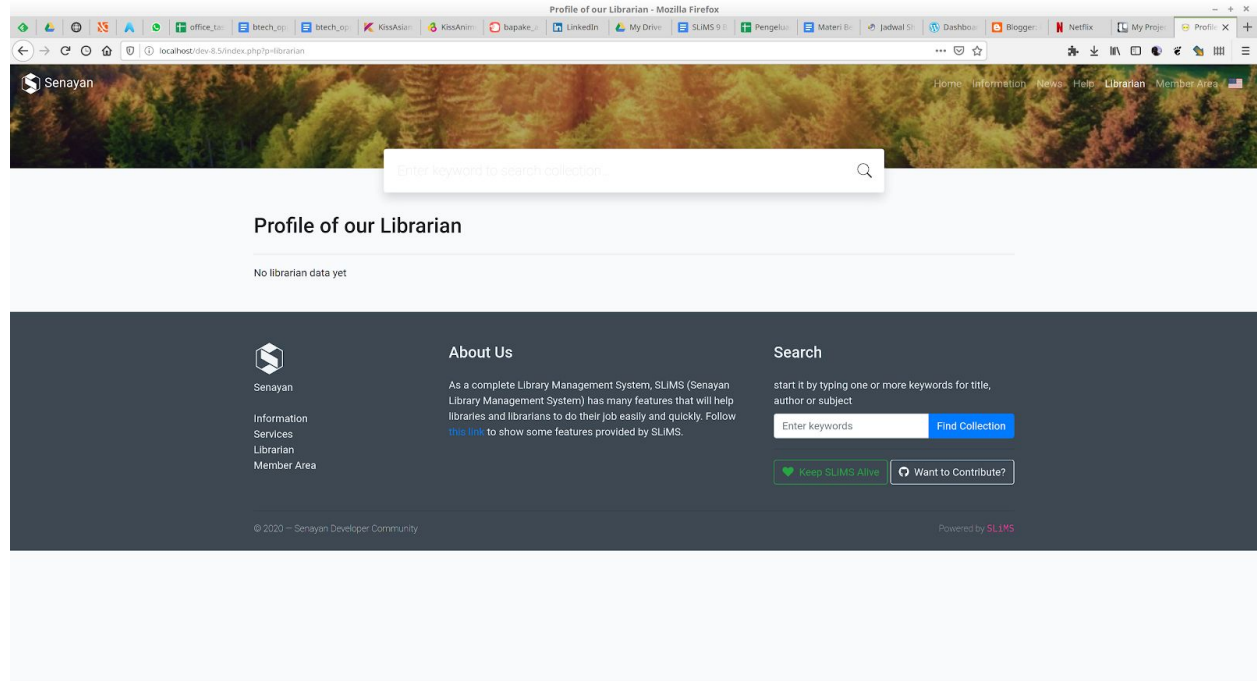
Profile of our Librarian - Mozilla Firefox

office_ta | btech_op | btech_op | KissAsian | KissAnim | bapake | LinkedIn | My Drive | SLiMS 9 | Pengelua | Materi B | Jadwal S | Dashboa | Blogger | Netflix | My Proje | Profile

localhost/dev-8.5/index.php?p=librarian

Senayan

Home Information News Help Librarian Member Area

Enter keyword to search collection...

Profile of our Librarian

No librarian data yet

Senayan

Information
Services
Librarian
Member Area

About Us

As a complete Library Management System, SLiMS (Senayan Library Management System) has many features that will help libraries and librarians to do their job easily and quickly. Follow this link to show some features provided by SLiMS.

Search

start it by typing one or more keywords for title, author or subject

Enter keywords

Find Collection

Keep SLiMS Alive

Want to Contribute?

© 2020 — Senayan Developer Community

Powered by SLiMS